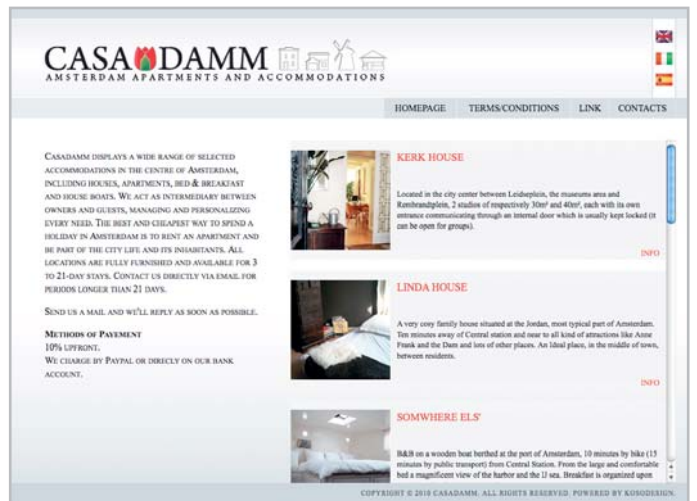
CASADAMM
AMSTERDAM APARTMENTS AND ACCOMMODATIONS

HOMEPAGE | TERMS/CONDITIONS | LINK | CONTACTS

Casadamm displays a wide range of selected accommodations in the centre of Amsterdam, including houses, apartments, bed & breakfast and house boats. We act as intermediary between owners and guests, managing and personalizing every need. The best and cheapest way to spend a holiday in Amsterdam is to rent an apartment and be part of the city life and its inhabitants. All locations are fully furnished and available for 3 to 21-day stays. Contact us directly via email for periods longer than 21 days.

Send us a mail and we'll reply as soon as possible.

Methods of Payement
10% upfront.
We charge by Paypal or direcly on our bank account.

KERK HOUSE

Located in the city center between Leidseplein, the museums area and Rembrandtplein, 2 studios of respectively 30m² and 40m², each with its own entrance communicating through an internal door which is usually kept locked (it can be open for groups).

INFO

LINDA HOUSE

A very cosy family house situated at the Jordan, most typical part of Amsterdam. Ten minutes away of Central station and near to all kind of attractions like Anne Frank and the Dam and lots of other places. An Ideal place, in the middle of town, between residents.

INFO

SOMWHERE ELS'

B&B on a wooden boat berthed at the port of Amsterdam, 10 minutes by bike (15 minutes by public transport) from Central Station. From the large and comfortable bed a magnificent view of the harbor and the IJ sea. Breakfast is organized upon

COPYRIGHT © 2010 CASADAMM. ALL RIGHTS RESERVED. POWERED BY KOSODESIGN.